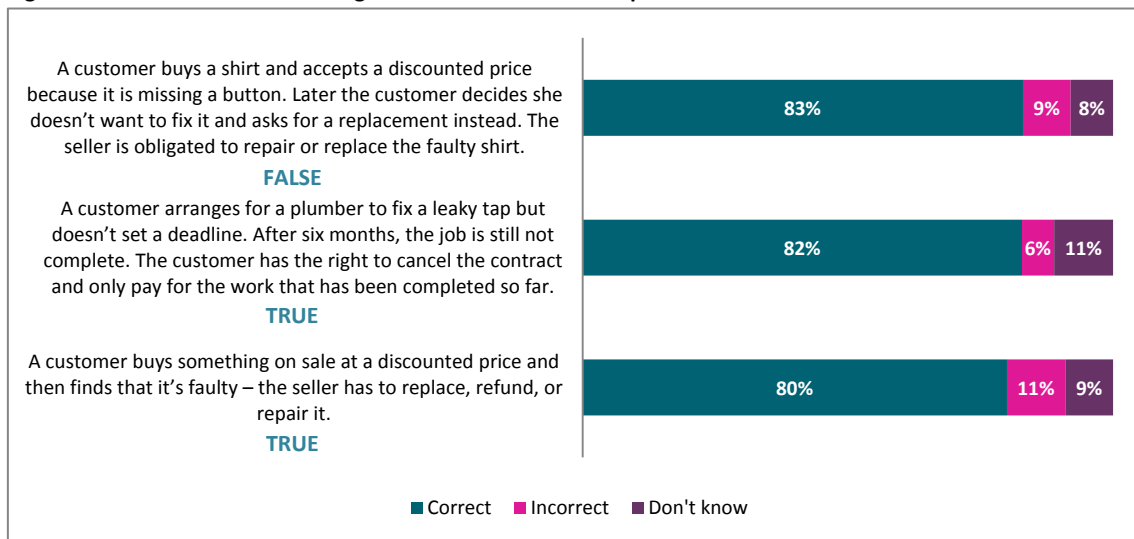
A customer buys a shirt and accepts a discounted price because it is missing a button. Later the customer decides she doesn't want to fix it and asks for a replacement instead. The seller is obligated to repair or replace the faulty shirt.

FALSE

83% 9% 8%

A customer arranges for a plumber to fix a leaky tap but doesn't set a deadline. After six months, the job is still not complete. The customer has the right to cancel the contract and only pay for the work that has been completed so far.

TRUE

82% 6% 11%

A customer buys something on sale at a discounted price and then finds that it's faulty – the seller has to replace, refund, or repair it.

TRUE

80% 11% 9%

Correct Incorrect Don't know